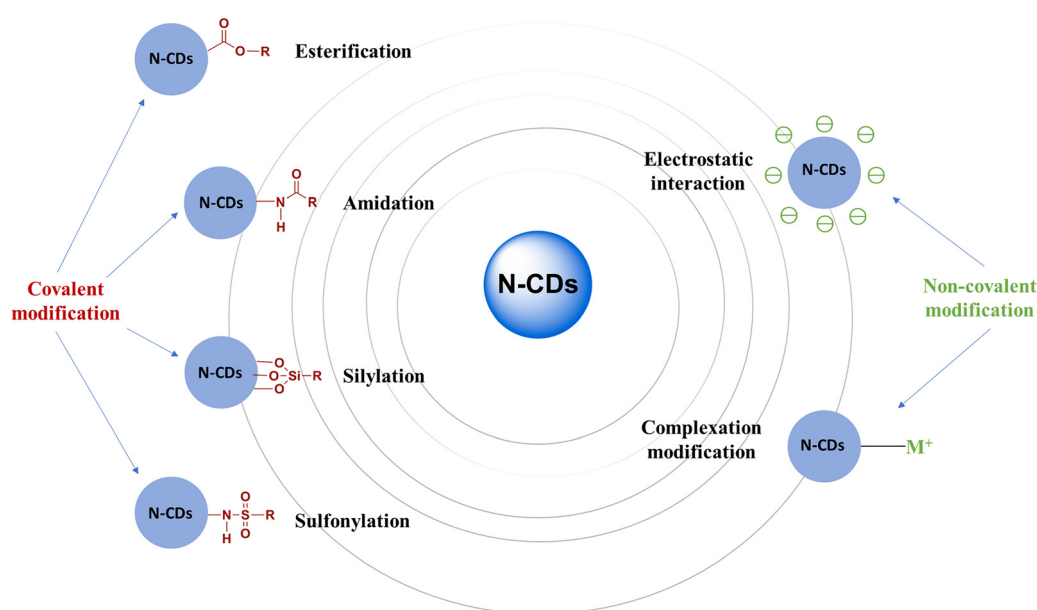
N-CDs
O
O—R
Esterification

N-CDs
O
N
H
R
Amidation

Covalent modification

N-CDs
O
O Si—R
O
Silylation

N-CDs
N
H
O
S—R
O
Sulfonylation

N-CDs

Electrostatic interaction

N-CDs
⊖ ⊖ ⊖ ⊖ ⊖ ⊖ ⊖ ⊖

Non-covalent modification

Complexation modification

N-CDs
$M^+$